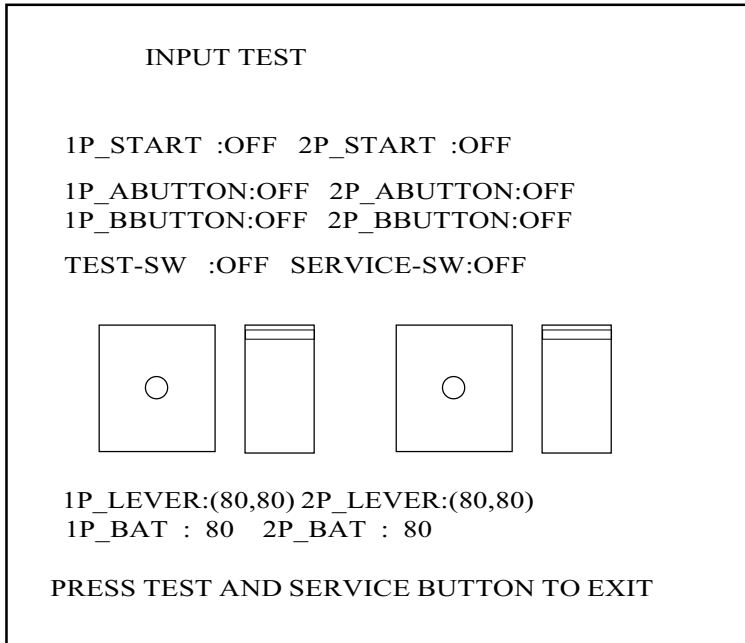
INPUT TEST

1P_START :OFF 2P_START :OFF

1P_ABUTTON:OFF 2P_ABUTTON:OFF
1P_BBUTTON:OFF 2P_BBUTTON:OFF

TEST-SW :OFF SERVICE-SW:OFF

1P_LEVER:(80,80) 2P_LEVER:(80,80)
1P_BAT : 80 2P_BAT : 80

PRESS TEST AND SERVICE BUTTON TO EXIT